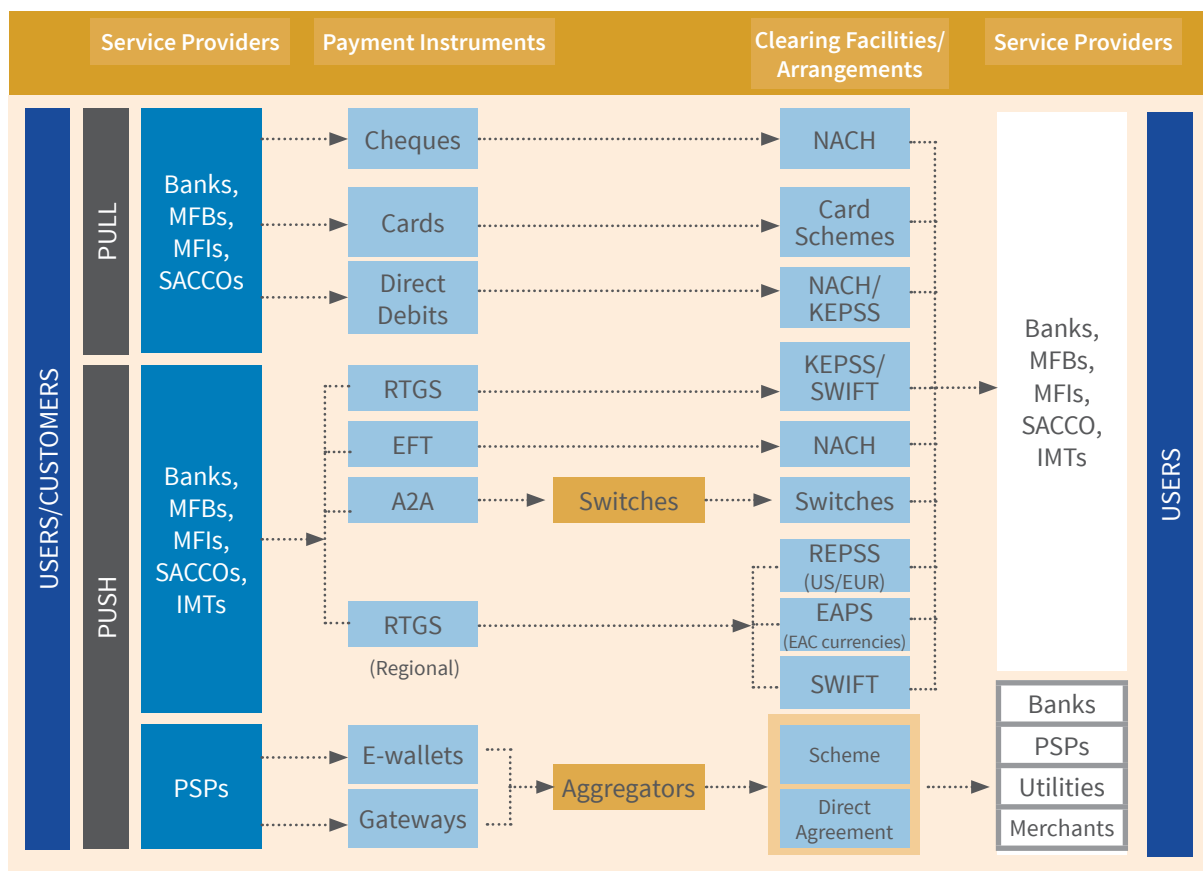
Service Providers

Payment Instruments

Clearing Facilities/ Arrangements

Service Providers

USERS/CUSTOMERS

PULL

Banks, MFBs, MFIs, SACCOs

Cheques

Cards

Direct Debits

NACH

Card Schemes

NACH/ KEPSS

PUSH

Banks, MFBs, MFIs, SACCOs, IMTs

RTGS

EFT

A2A

Switches

RTGS

(Regional)

KEPSS/ SWIFT

NACH

Switches

REPSS (US/EUR)

EAPS (EAC currencies)

SWIFT

PSPs

E-wallets

Gateways

Aggregators

Scheme

Direct Agreement

Banks, MFBs, MFIs, SACCO, IMTs

Banks

PSPs

Utilities

Merchants

USERS